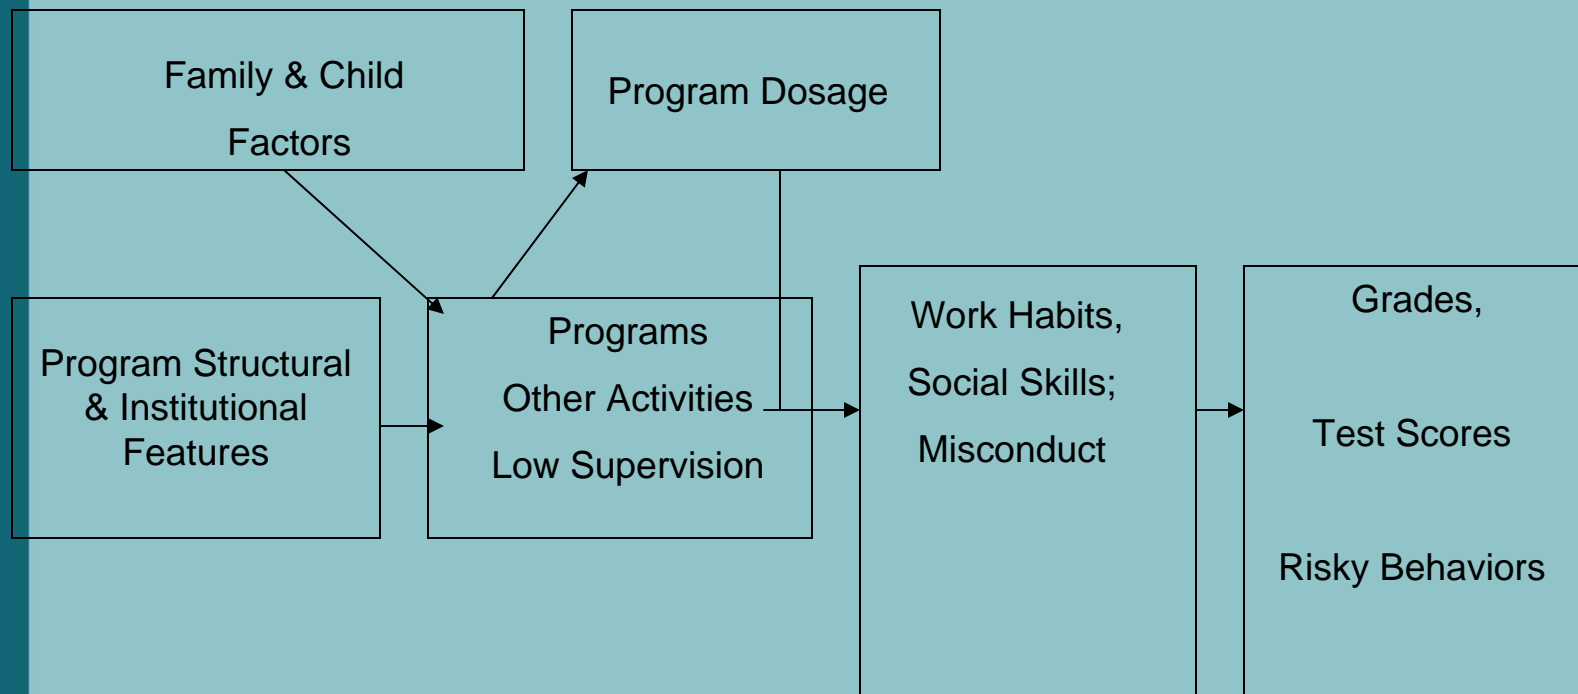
Family & Child Factors

Program Dosage

Program Structural & Institutional Features

Programs

Other Activities

Low Supervision

Work Habits,

Social Skills;

Misconduct

Grades,

Test Scores

Risky Behaviors